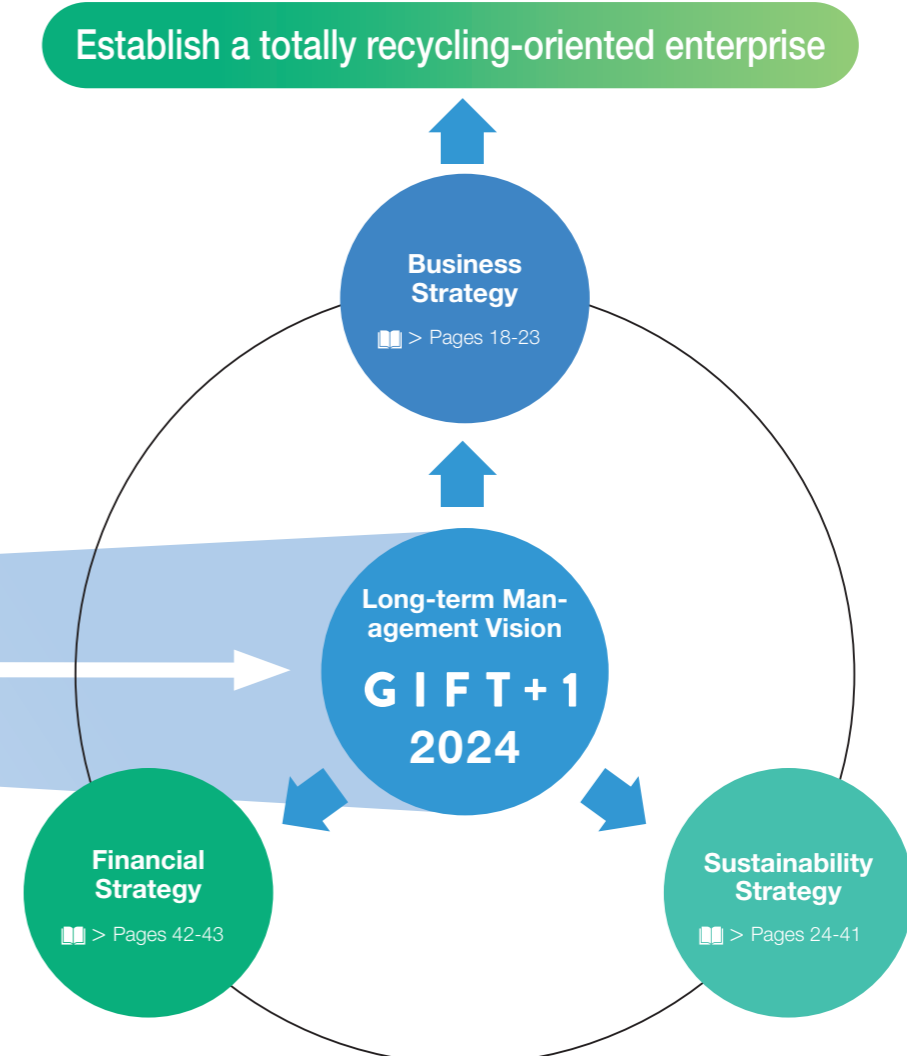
Establish a totally recycling-oriented enterprise

Business Strategy
> Pages 18-23

Long-term Management Vision
G I F T + 1
2024

Financial Strategy
> Pages 42-43

Sustainability Strategy
> Pages 24-41